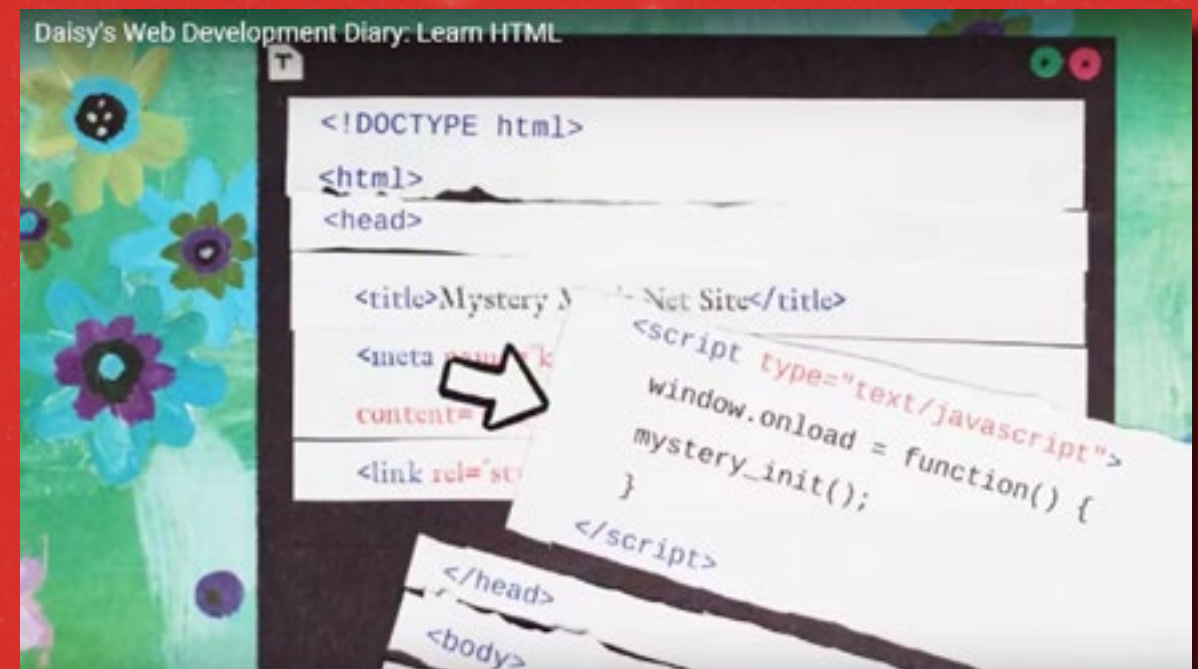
Daisy's Web Development Diary: Learn HTML

T

<!DOCTYPE html>

<html>

<head>

<title>Mystery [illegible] Net Site</title>

<meta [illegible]

content= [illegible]

<link rel="st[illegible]

<script type="text/javascript">
window.onload = function() {
mystery_init();
}
</script>

</head>

<body>